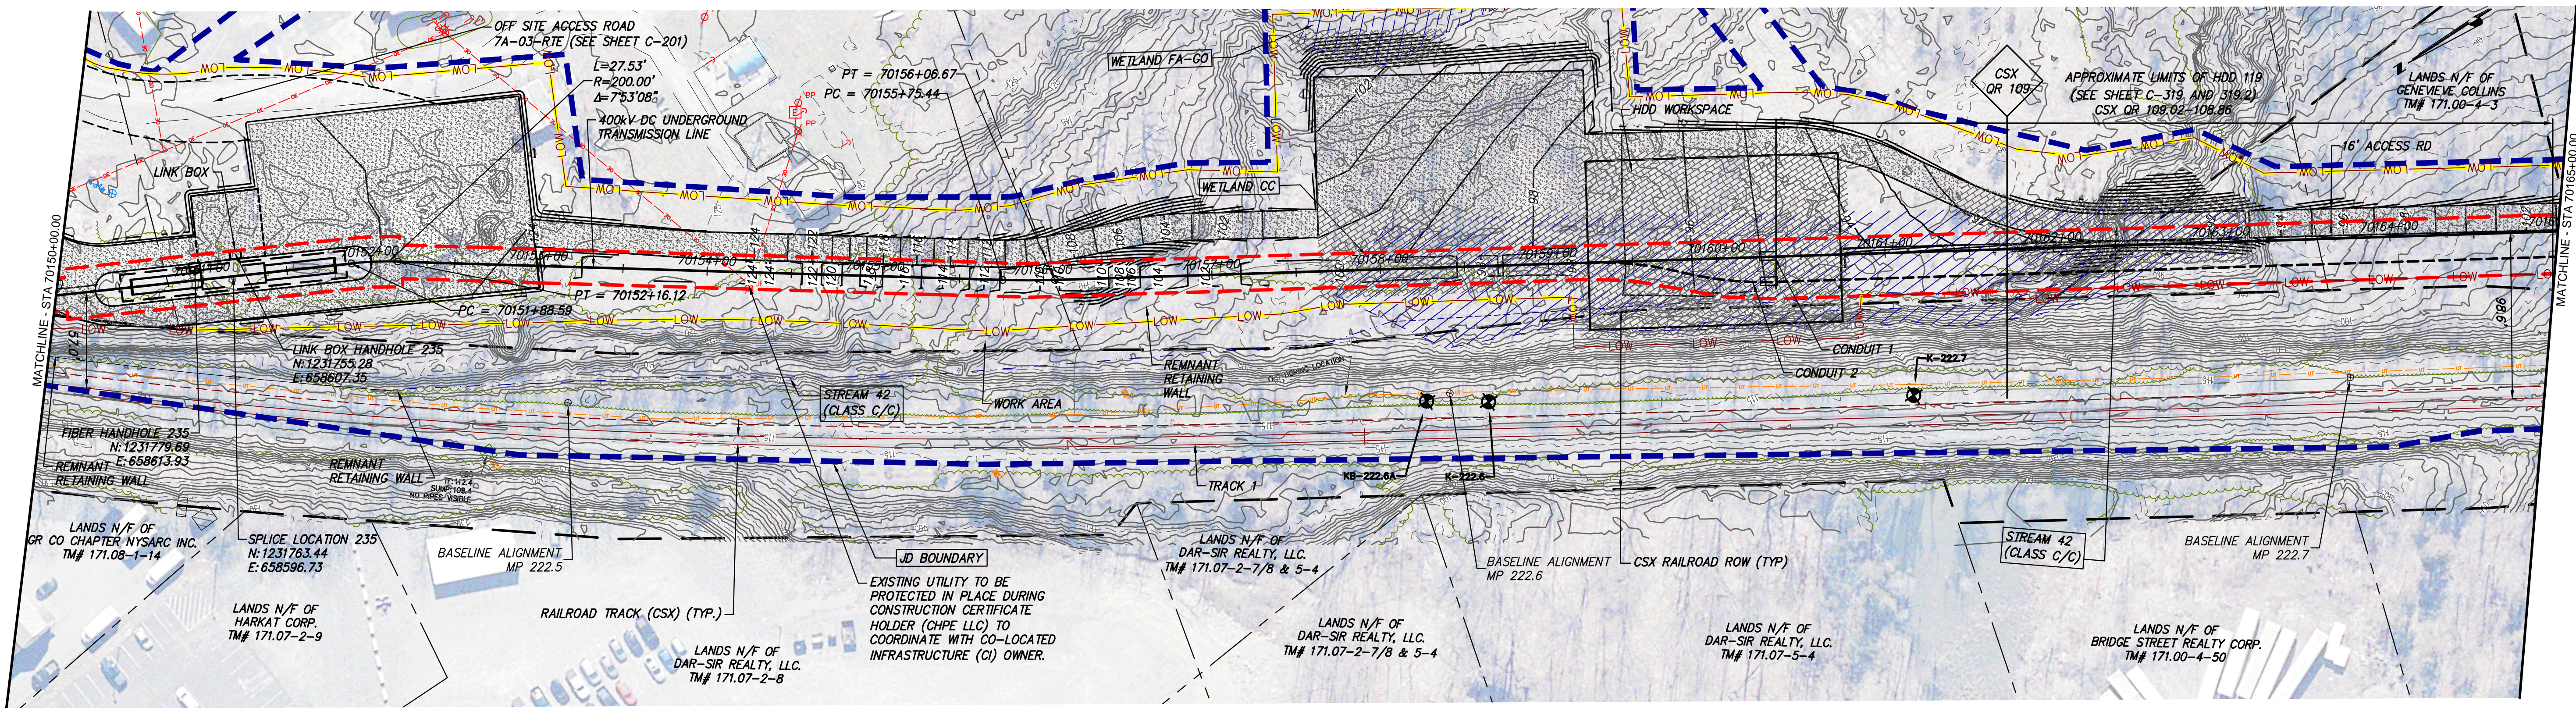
OFF SITE ACCESS ROAD
7A-03-RTE (SEE SHEET C-201)

L=27.53'
R=200.00'
Δ=7°53'08"

400kV DC UNDERGROUND
TRANSMISSION LINE

PT = 70156+06.67
PC = 70155+75.44

WETLAND FA-GO

WETLAND CC

HDD WORKSPACE

CSX
QR 109

APPROXIMATE LIMITS OF HDD 119
(SEE SHEET C-319 AND 319.2)
CSX QR 109.02-108.86

LANDS N/F OF
GENEVIEVE COLLINS
TM# 171.00-4-3

16' ACCESS RD

LINK BOX

MATCHLINE - STA 70150+00.00

MATCHLINE - STA 70165+00.00

70152+00
70153+00
70154+00
70155+00
70156+00
70157+00
70158+00
70159+00
70160+00
70161+00
70162+00
70163+00
70164+00

PT = 70152+16.12
PC = 70151+88.59

LINK BOX HANDHOLE 235
N:1231755.28
E:658607.35

REMNANT
RETAINING
WALL

CONDUIT 1
CONDUIT 2

K-222.7

STREAM 42
(CLASS C/C)

WORK AREA

FIBER HANDHOLE 235
N:1231779.69
E:658613.93

REMNANT
RETAINING WALL

REMNANT
RETAINING WALL

TRACK 1

KB-222.6A
K-222.6

LANDS N/F OF
GR CO CHAPTER NYSARC INC.
TM# 171.08-1-14

SPLICE LOCATION 235
N:1231763.44
E:658596.73

BASELINE ALIGNMENT
MP 222.5

JD BOUNDARY

LANDS N/F OF
DAR-SIR REALTY, LLC.
TM# 171.07-2-7/8 & 5-4

BASELINE ALIGNMENT
MP 222.6

CSX RAILROAD ROW (TYP)

STREAM 42
(CLASS C/C)

BASELINE ALIGNMENT
MP 222.7

EXISTING UTILITY TO BE
PROTECTED IN PLACE DURING
CONSTRUCTION CERTIFICATE
HOLDER (CHPE LLC) TO
COORDINATE WITH CO-LOCATED
INFRASTRUCTURE (CI) OWNER.

LANDS N/F OF
HARKAT CORP.
TM# 171.07-2-9

RAILROAD TRACK (CSX) (TYP.)

LANDS N/F OF
DAR-SIR REALTY, LLC.
TM# 171.07-2-8

LANDS N/F OF
DAR-SIR REALTY, LLC.
TM# 171.07-2-7/8 & 5-4

LANDS N/F OF
DAR-SIR REALTY, LLC.
TM# 171.07-5-4

LANDS N/F OF
BRIDGE STREET REALTY CORP.
TM# 171.00-4-50